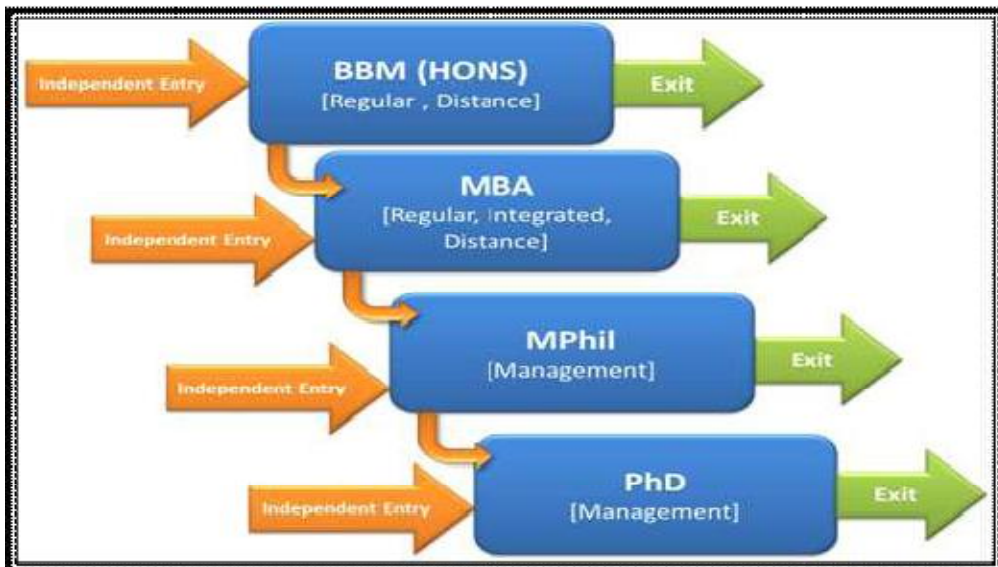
Independent Entry

BBM (HONS)
[Regular , Distance]

Exit

Independent Entry

MBA
[Regular, Integrated, Distance]

Exit

Independent Entry

MPhil
[Management]

Exit

Independent Entry

PhD
[Management]

Exit